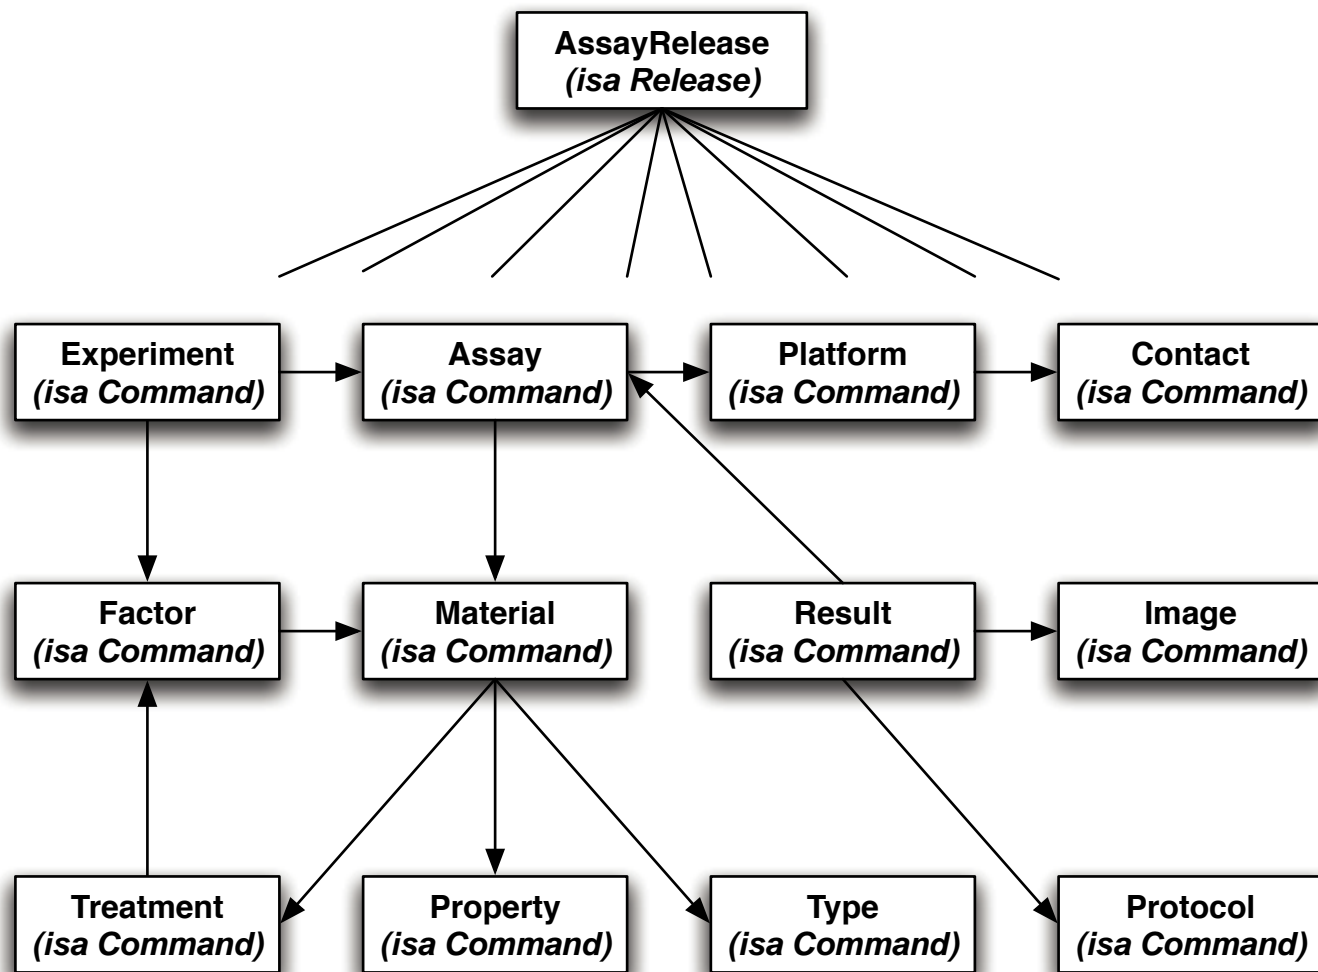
AssayRelease
*(isa Release)*

Experiment
*(isa Command)*

Assay
*(isa Command)*

Platform
*(isa Command)*

Contact
*(isa Command)*

Factor
*(isa Command)*

Material
*(isa Command)*

Result
*(isa Command)*

Image
*(isa Command)*

Treatment
*(isa Command)*

Property
*(isa Command)*

Type
*(isa Command)*

Protocol
*(isa Command)*